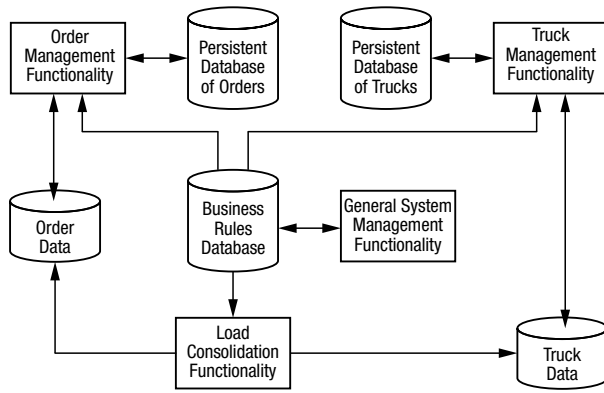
Order Management Functionality

Persistent Database of Orders

Persistent Database of Trucks

Truck Management Functionality

Order Data

Business Rules Database

General System Management Functionality

Load Consolidation Functionality

Truck Data